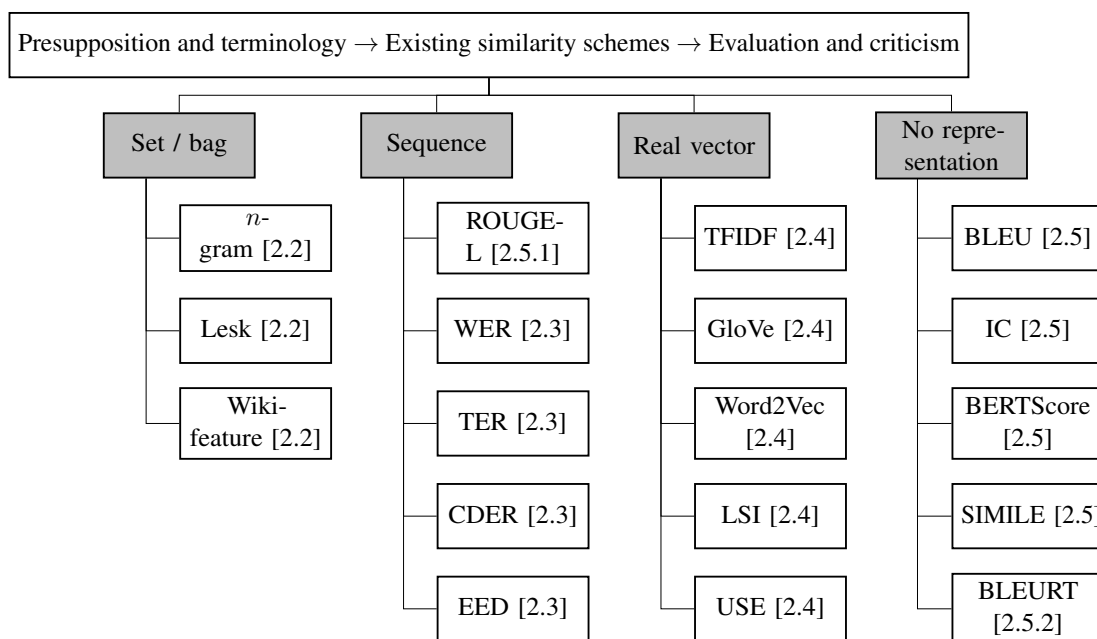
Presupposition and terminology $\rightarrow$ Existing similarity schemes $\rightarrow$ Evaluation and criticism

Set / bag

$n$-gram [2.2]

Lesk [2.2]

Wikifeature [2.2]

Sequence

ROUGE-L [2.5.1]

WER [2.3]

TER [2.3]

CDER [2.3]

EED [2.3]

Real vector

TFIDF [2.4]

GloVe [2.4]

Word2Vec [2.4]

LSI [2.4]

USE [2.4]

No representation

BLEU [2.5]

IC [2.5]

BERTScore [2.5]

SIMILE [2.5]

BLEURT [2.5.2]